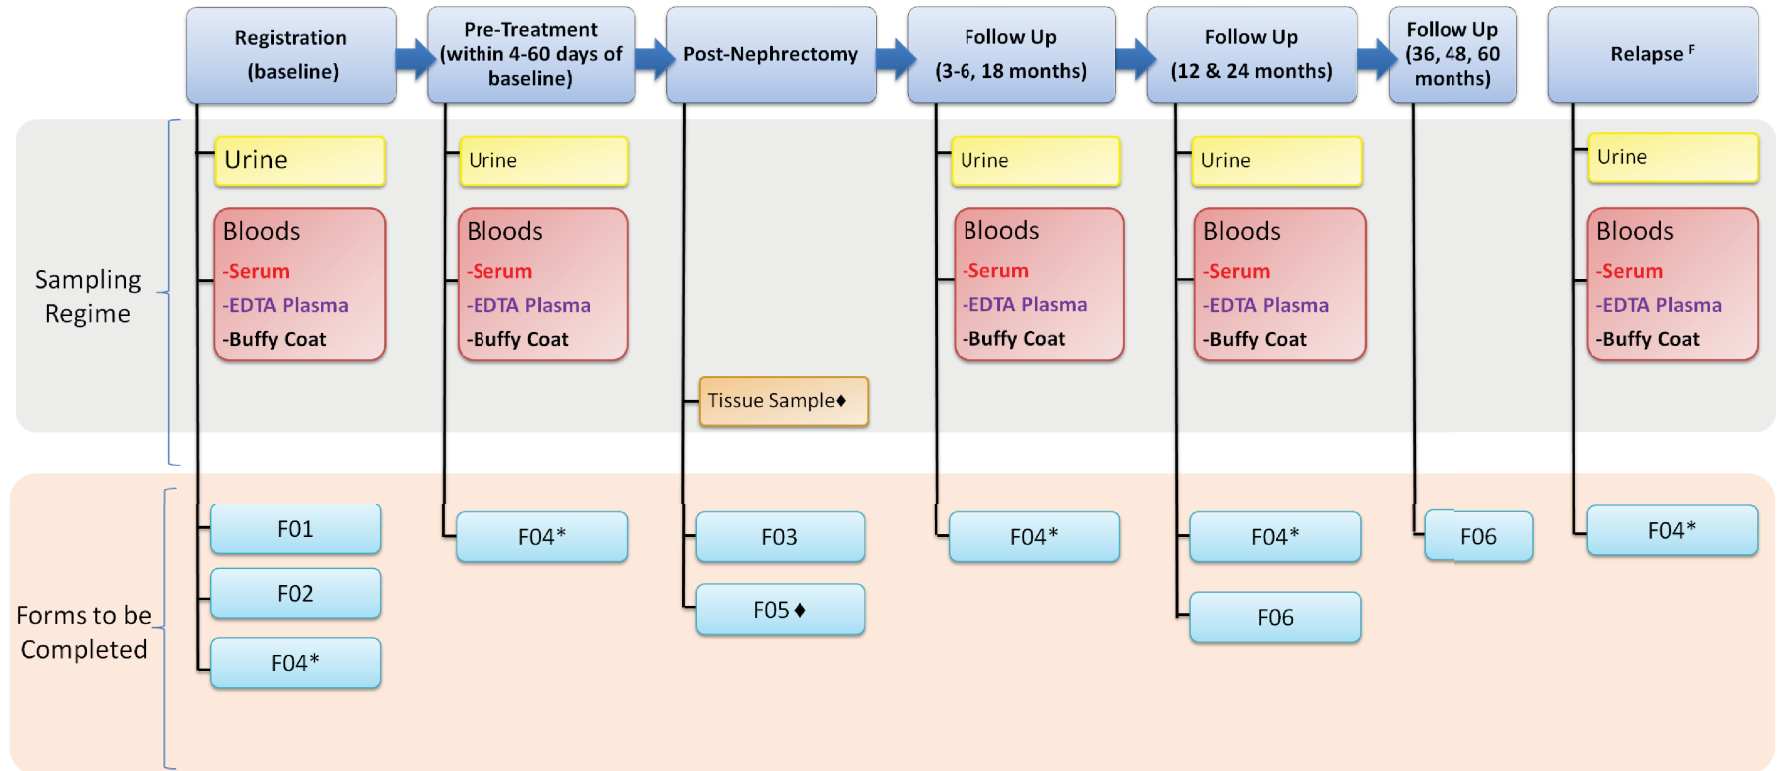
Registration (baseline)

Pre-Treatment (within 4-60 days of baseline)

Post-Nephrectomy

Follow Up (3-6, 18 months)

Follow Up (12 & 24 months)

Follow Up (36, 48, 60 months)

Relapse $^{F}$

Sampling Regime

Urine

Bloods
-Serum
-EDTA Plasma
-Buffy Coat

Urine

Bloods
-Serum
-EDTA Plasma
-Buffy Coat

Tissue Sample♦

Urine

Bloods
-Serum
-EDTA Plasma
-Buffy Coat

Urine

Bloods
-Serum
-EDTA Plasma
-Buffy Coat

Urine

Bloods
-Serum
-EDTA Plasma
-Buffy Coat

Forms to be Completed

F01

F02

F04*

F04*

F03

F05♦

F04*

F04*

F06

F06

F04*